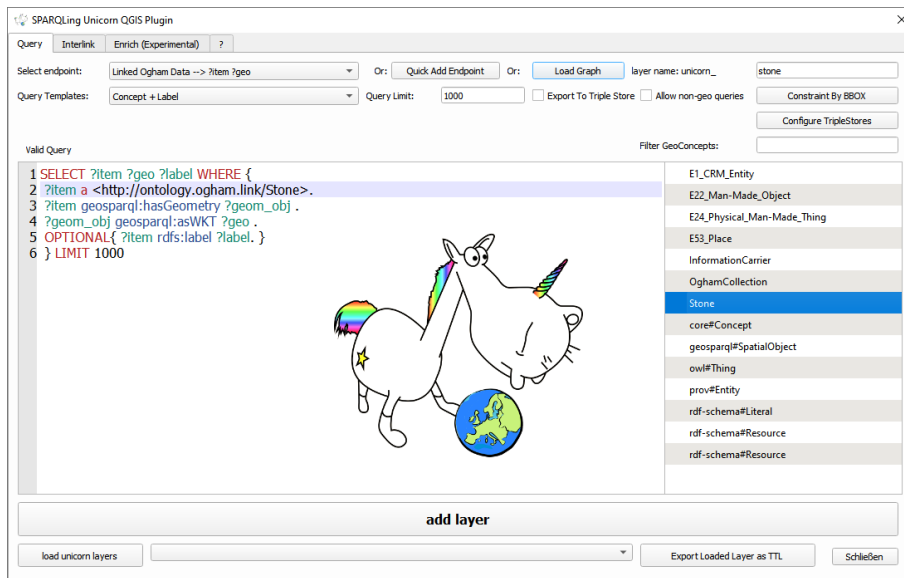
SPARQLing Unicorn QGIS Plugin

Query | Interlink | Enrich (Experimental) | ?

Select endpoint: Linked Ogham Data --> ?item ?geo
Or: Quick Add Endpoint
Or: Load Graph
layer name: unicorn_ stone

Query Templates: Concept + Label
Query Limit: 1000
Export To Triple Store
Allow non-geo queries
Constraint By BBOX
Configure TripleStores

Valid Query
Filter GeoConcepts:

1 SELECT ?item ?geo ?label WHERE {
2 ?item a <http://ontology.ogham.link/Stone>.
3 ?item geosparql:hasGeometry ?geom_obj .
4 ?geom_obj geosparql:asWKT ?geo .
5 OPTIONAL{ ?item rdfs:label ?label. }
6 } LIMIT 1000

E1_CRM_Entity
E22_Man-Made_Object
E24_Physical_Man-Made_Thing
E53_Place
InformationCarrier
OghamCollection
Stone
core#Concept
geosparql#SpatialObject
owl#Thing
prov#Entity
rdf-schema#Literal
rdf-schema#Resource
rdf-schema#Resource

add layer

load unicorn layers
Export Loaded Layer as TTL
Schließen